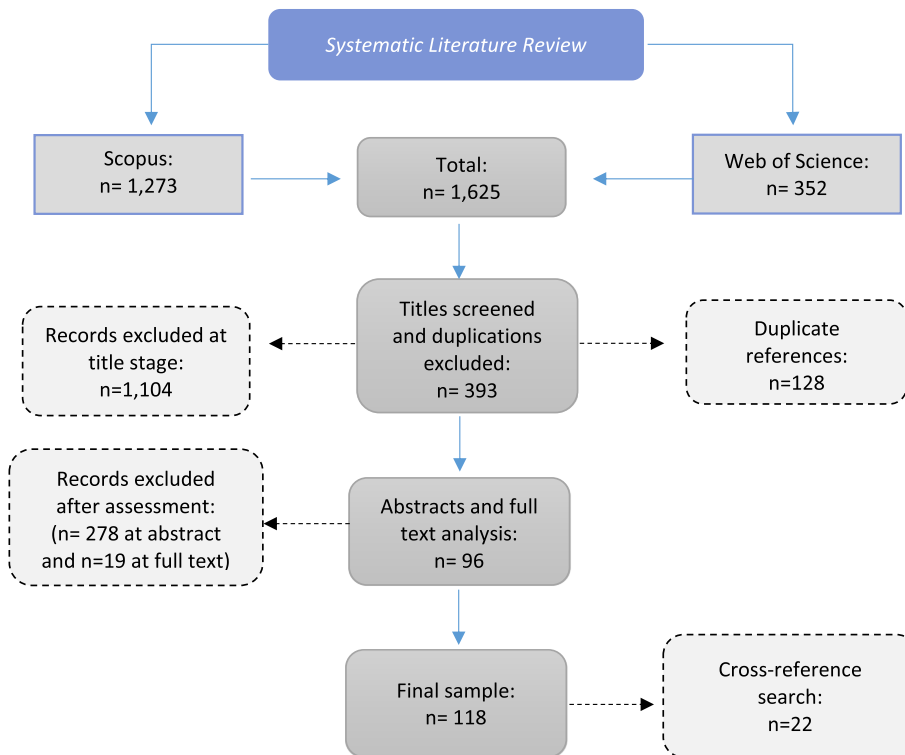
Systematic Literature Review

Scopus:
n= 1,273

Total:
n= 1,625

Web of Science:
n= 352

Records excluded at title stage:
n=1,104

Titles screened and duplications excluded:
n= 393

Duplicate references:
n=128

Records excluded after assessment:
(n= 278 at abstract and n=19 at full text)

Abstracts and full text analysis:
n= 96

Final sample:
n= 118

Cross-reference search:
n=22